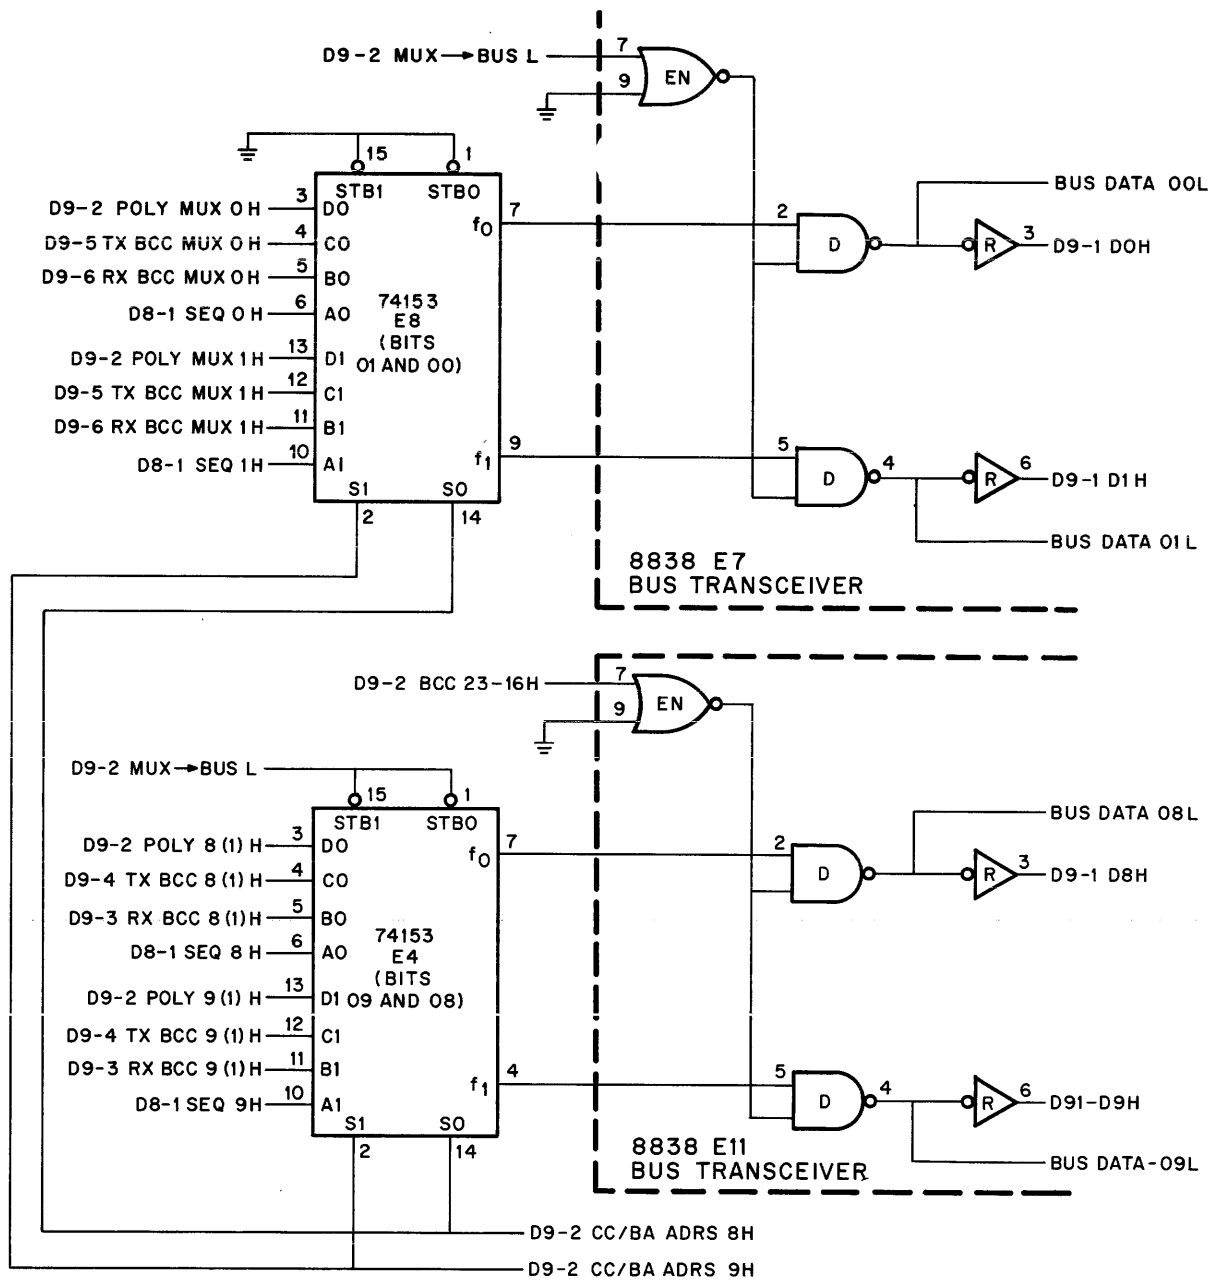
D9-2 MUX → BUS L
7
9
EN
15
1
STB1
STB0
3
D9-2 POLY MUX 0 H
D0
4
D9-5 TX BCC MUX 0 H
C0
5
D9-6 RX BCC MUX 0 H
B0
6
D8-1 SEQ 0 H
A0
74153
E8
(BITS
01 AND 00)
13
D9-2 POLY MUX 1 H
D1
12
D9-5 TX BCC MUX 1 H
C1
11
D9-6 RX BCC MUX 1 H
B1
10
D8-1 SEQ 1 H
A1
$f_0$
7
$f_1$
9
S1
S0
2
14
2
D
BUS DATA 00L
R
3
D9-1 D0H
5
D
4
R
6
D9-1 D1H
BUS DATA 01 L
8838 E7
BUS TRANSCEIVER
D9-2 BCC 23-16H
7
9
EN
D9-2 MUX → BUS L
15
1
STB1
STB0
3
D9-2 POLY 8 (1) H
D0
4
D9-4 TX BCC 8 (1) H
C0
5
D9-3 RX BCC 8 (1) H
B0
6
D8-1 SEQ 8 H
A0
74153
E4
(BITS
09 AND 08)
13
D9-2 POLY 9 (1) H
D1
12
D9-4 TX BCC 9 (1) H
C1
11
D9-3 RX BCC 9 (1) H
B1
10
D8-1 SEQ 9H
A1
$f_0$
7
$f_1$
4
S1
S0
2
14
BUS DATA 08L
2
D
R
3
D9-1 D8H
5
D
4
R
6
D91-D9H
BUS DATA-09L
8838 E11
BUS TRANSCEIVER
D9-2 CC/BA ADRS 8H
D9-2 CC/BA ADRS 9H